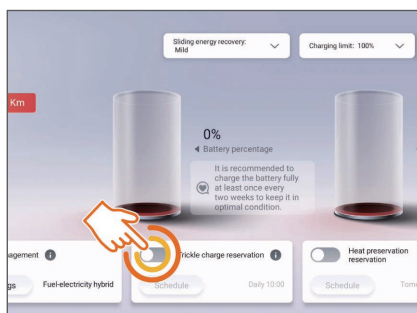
Sliding energy recovery: Mild

Charging limit: 100%

Km

0%

◀ Battery percentage

It is recommended to charge the battery fully at least once every two weeks to keep it in optimal condition.

agement

gs

Fuel-electricity hybrid

Trickle charge reservation

Schedule

Daily 10:00

Heat preservation reservation

Schedule

Tomo